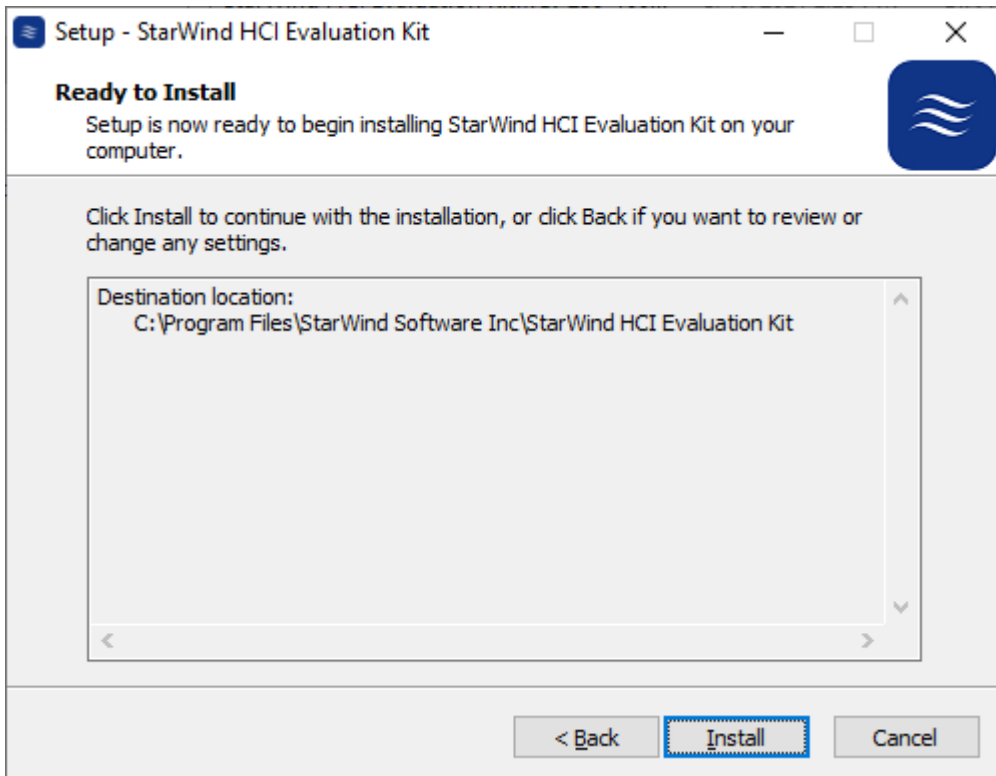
Setup - StarWind HCI Evaluation Kit

Ready to Install

Setup is now ready to begin installing StarWind HCI Evaluation Kit on your computer.

Click Install to continue with the installation, or click Back if you want to review or change any settings.

Destination location:
C:\Program Files\StarWind Software Inc\StarWind HCI Evaluation Kit

< Back

Install

Cancel